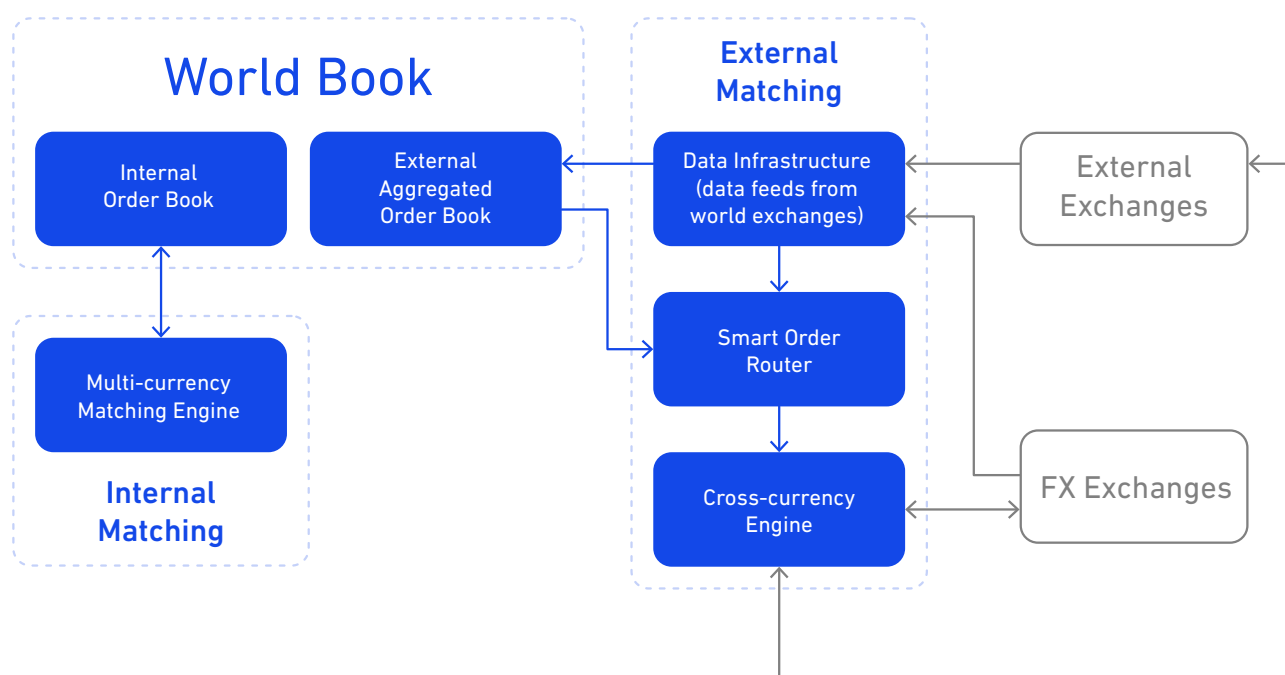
World Book

Internal Order Book

External Aggregated Order Book

Multi-currency Matching Engine

Internal Matching

External Matching

Data Infrastructure (data feeds from world exchanges)

Smart Order Router

Cross-currency Engine

External Exchanges

FX Exchanges